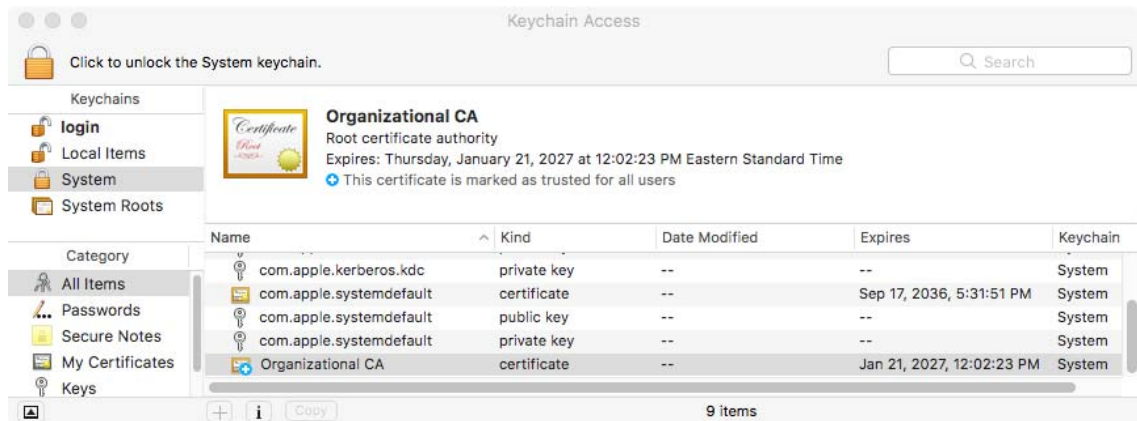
Keychain Access

Click to unlock the System keychain.

Search

Keychains
login
Local Items
System
System Roots

Certificate Root

Organizational CA
Root certificate authority
Expires: Thursday, January 21, 2027 at 12:02:23 PM Eastern Standard Time
This certificate is marked as trusted for all users

Category
All Items
Passwords
Secure Notes
My Certificates
Keys

| Name | Kind | Date Modified | Expires | Keychain |
|---|---|---|---|---|
| com.apple.kerberos.kdc | private key | -- | -- | System |
| com.apple.systemdefault | certificate | -- | Sep 17, 2036, 5:31:51 PM | System |
| com.apple.systemdefault | public key | -- | -- | System |
| com.apple.systemdefault | private key | -- | -- | System |
| Organizational CA | certificate | -- | Jan 21, 2027, 12:02:23 PM | System |

+ i Copy

9 items